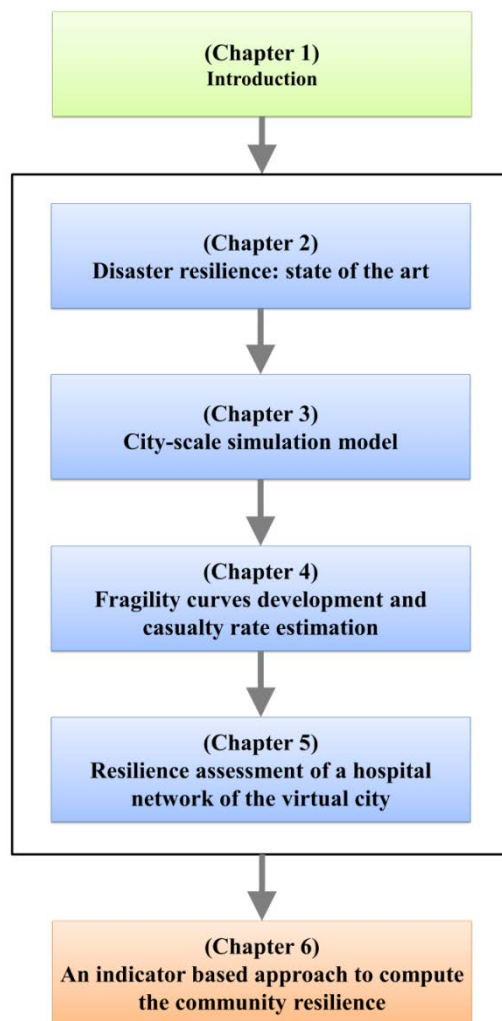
(Chapter 1)
Introduction

(Chapter 2)
Disaster resilience: state of the art

(Chapter 3)
City-scale simulation model

(Chapter 4)
Fragility curves development and casualty rate estimation

(Chapter 5)
Resilience assessment of a hospital network of the virtual city

(Chapter 6)
An indicator based approach to compute the community resilience